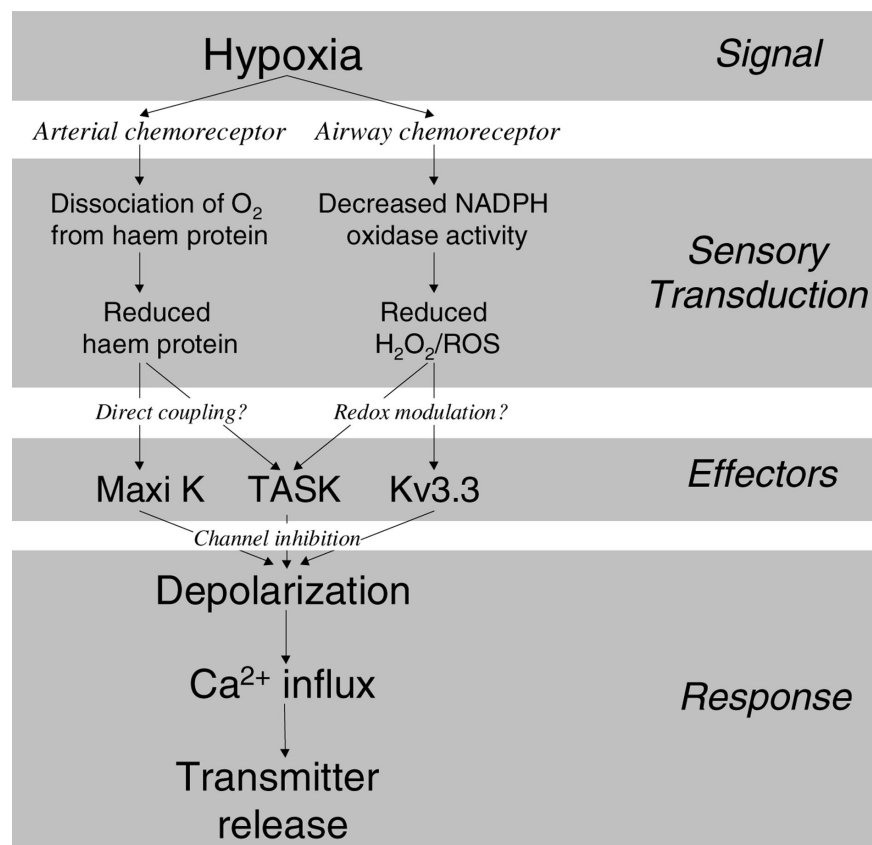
Hypoxia

Signal

Arterial chemoreceptor

Airway chemoreceptor

Dissociation of $O_2$ from haem protein

Decreased NADPH oxidase activity

Sensory Transduction

Reduced haem protein

Reduced $H_2O_2$/ROS

Direct coupling?

Redox modulation?

Maxi K

TASK

Kv3.3

Effectors

Channel inhibition

Depolarization

$Ca^{2+}$ influx

Response

Transmitter release